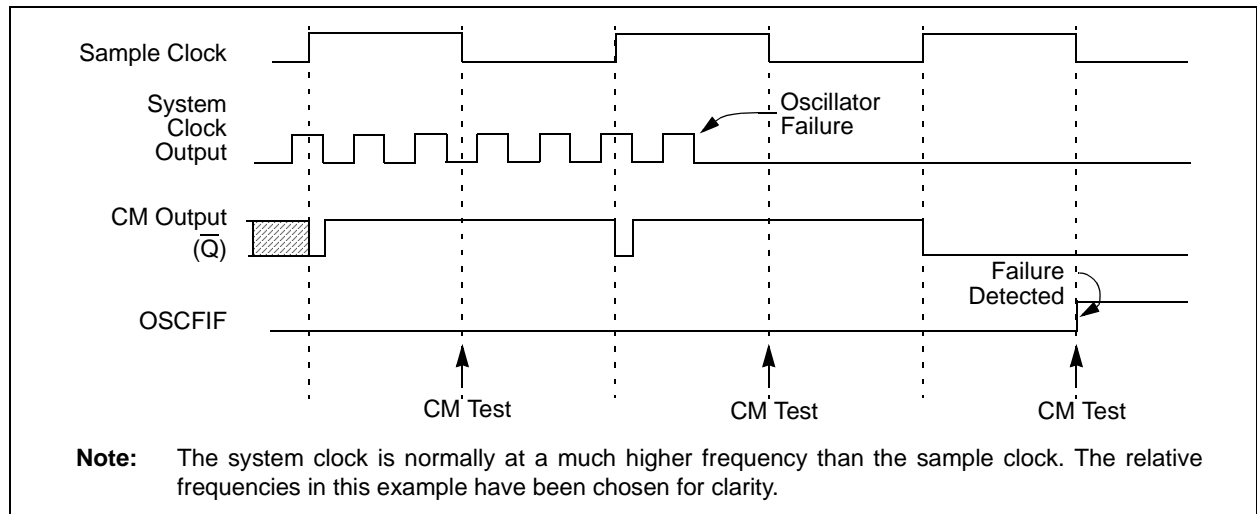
Sample Clock

System Clock Output

Oscillator Failure

CM Output $(\overline{Q})$

Failure Detected

OSCFIF

CM Test

CM Test

CM Test

**Note:** The system clock is normally at a much higher frequency than the sample clock. The relative frequencies in this example have been chosen for clarity.